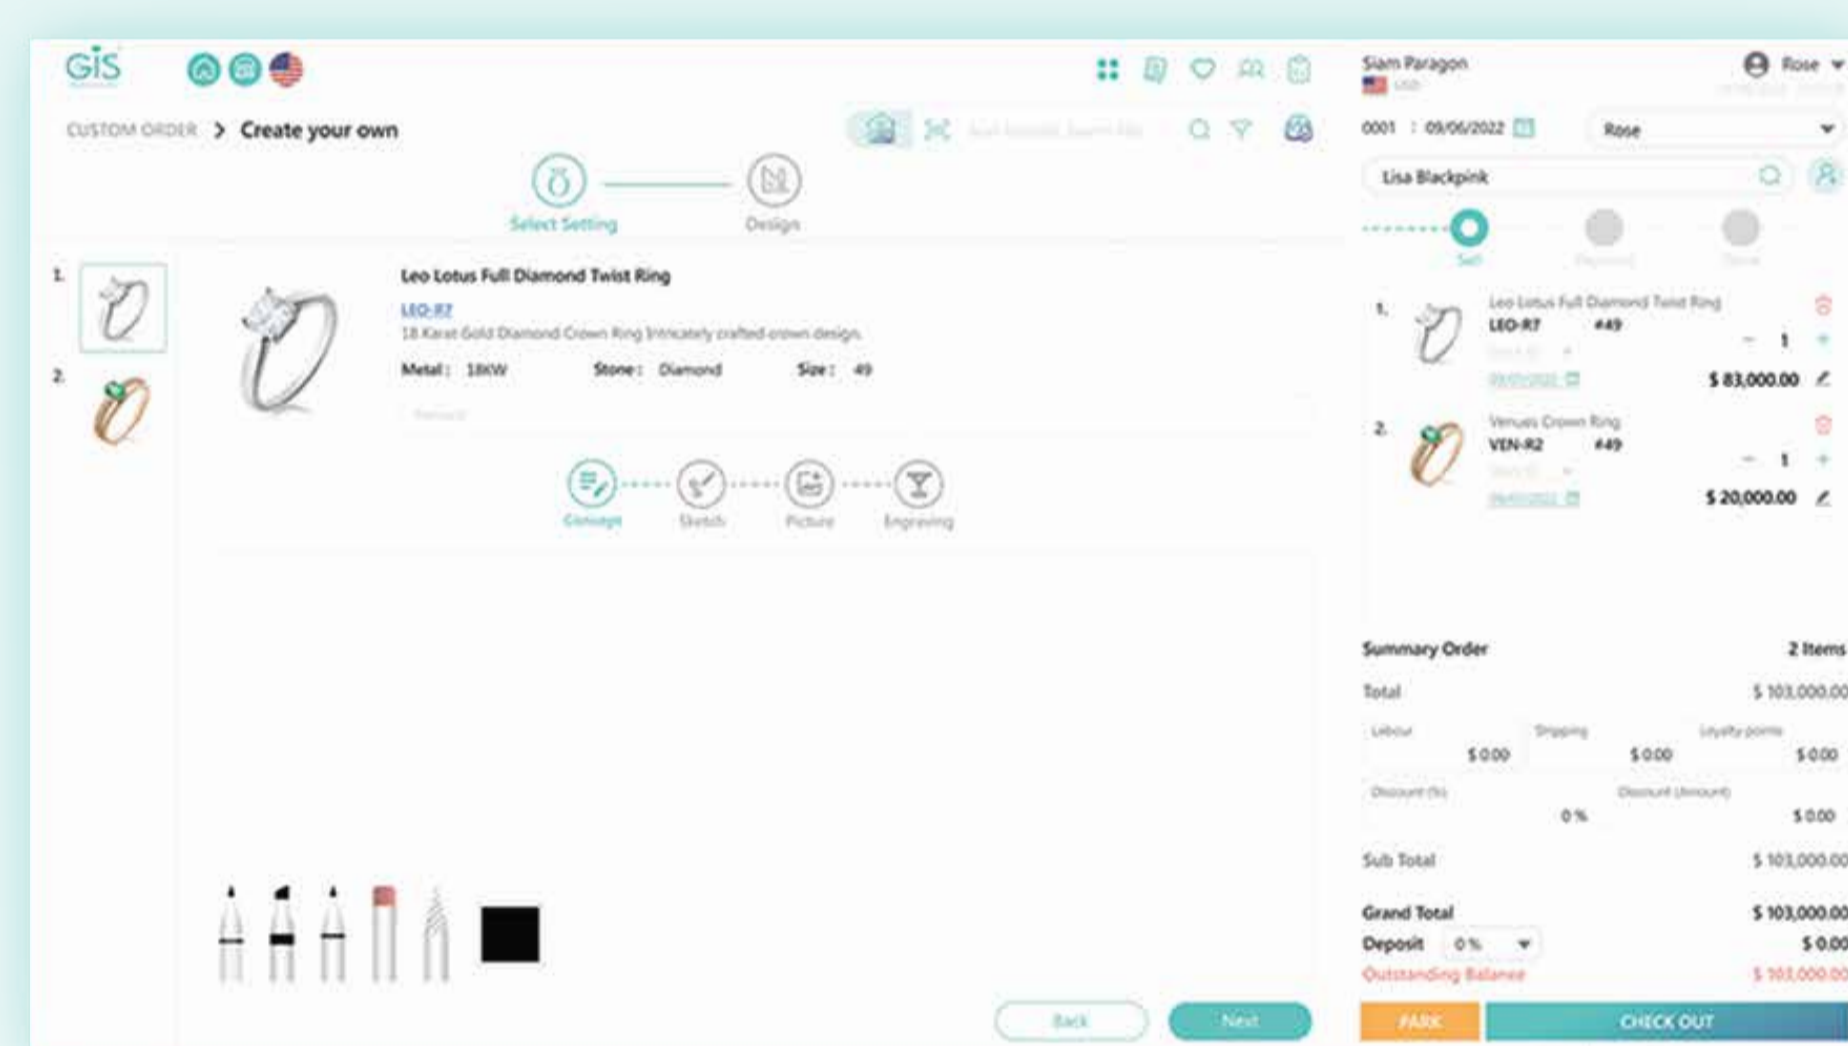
GIS

CUSTOM ORDER > Create your own

Select Setting

Design

1.

2.

Leo Lotus Full Diamond Twist Ring

LEO-R7

18 Karat Gold Diamond Crown Ring Intricately crafted crown design.

Metal : 18KW Stone : Diamond Size : 49

Concept

Sketch

Picture

Engraving

Back

Next

Siam Paragon

Rose

0001 : 09/06/2022

Rose

Lisa Blackpink

Sell

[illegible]

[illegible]

1. Leo Lotus Full Diamond Twist Ring

LEO-R7 #49

1

$ 83,000.00

2. Venues Crown Ring

VEN-R2 #49

1

$ 20,000.00

Summary Order 2 Items

Total $ 103,000.00

Labour $ 0.00 Shipping $ 0.00 Loyalty points $ 0.00

Discount (%) 0 % Discount (Amount) $ 0.00

Sub Total $ 103,000.00

Grand Total $ 103,000.00

Deposit 0 % $ 0.00

Outstanding Balance $ 103,000.00

PARK

CHECK OUT